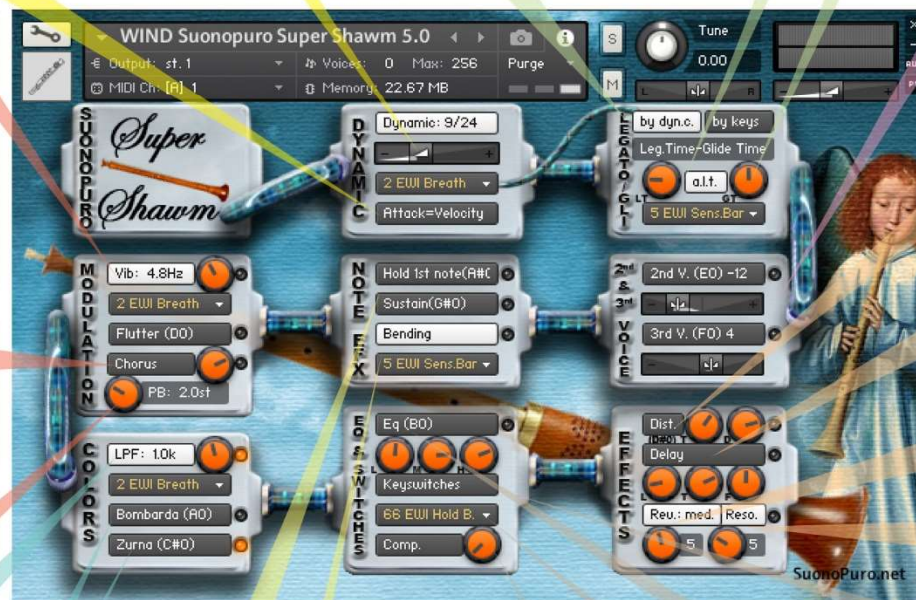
WIND Suonopuro Super Shawm 5.0
Output: st. 1
Voices: 0 Max: 256
Purge
MIDI Ch: [A] 1
Memory: 22.67 MB
S
M
Tune
0.00
L R

SUONOPURO
Super
Shawm

DYNAMIC
Dynamic: 9/24
2 EWI Breath
Attack=Velocity

LEGATO/GLI
by dyn.c.
by keys
Leg.Time-Glide Time
LT
a.l.t.
GT
5 EWI Sens.Bar

MODULATION
Vib: 4.8Hz
2 EWI Breath
Flutter (D0)
Chorus
PB: 2.0st

NOTE FX
Hold 1st note(A#0
Sustain(G#0)
Bending
5 EWI Sens.Bar

2nd & 3rd VOICE
2nd V. (E0) -12
3rd V. (F0) 4

COLORS
LPF: 1.0k
2 EWI Breath
Bombarda (A0)
Zurna (C#0)

EQ & SWITCHES
Eq (B0)
L M H
Keyswitches
66 EWI Hold B.
Comp.

EFFECTS
Dist.
(D#0) T D
Delay
L T F
Rev.: med.
Reso.
5
5

SuonoPuro.net